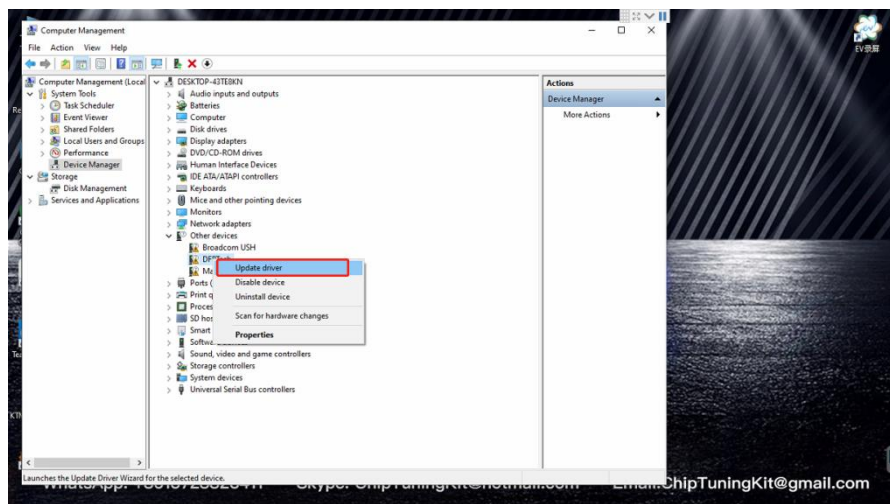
Computer Management
File Action View Help
Computer Management (Local
System Tools
Task Scheduler
Event Viewer
Shared Folders
Local Users and Groups
Performance
Device Manager
Storage
Disk Management
Services and Applications
DESKTOP-43TE8KN
Audio inputs and outputs
Batteries
Computer
Disk drives
Display adapters
DVD/CD-ROM drives
Human Interface Devices
IDE ATA/ATAPI controllers
Keyboards
Mice and other pointing devices
Monitors
Network adapters
Other devices
Broadcom USH
DF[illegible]
Ma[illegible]
Ports (
Print q
Proces
SD hos
Smart
Softw
Sound, video and game controllers
Storage controllers
System devices
Universal Serial Bus controllers
Update driver
Disable device
Uninstall device
Scan for hardware changes
Properties
Actions
Device Manager
More Actions
Launches the Update Driver Wizard for the selected device.
EV录屏
WhatsApp: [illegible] Skype: ChipTuningKit@hotmail.com Email:ChipTuningKit@gmail.com